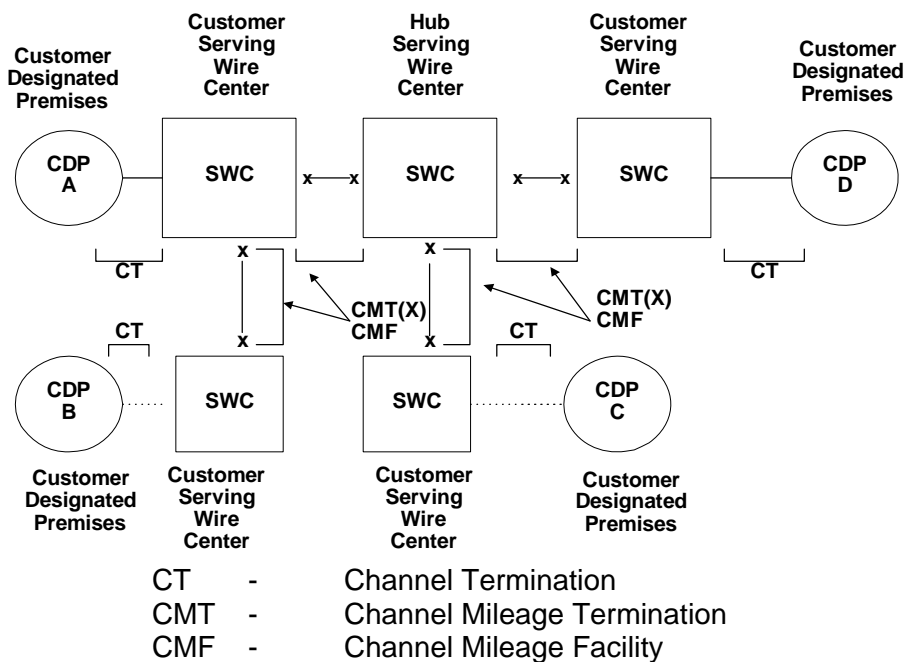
Customer Designated Premises

Customer Serving Wire Center

Hub Serving Wire Center

Customer Serving Wire Center

Customer Designated Premises

CDP A

SWC

x x

SWC

x x

SWC

CDP D

x

x

CT

CT

CMT(X) CMF

CMT(X) CMF

x

x

CT

CT

CDP B

SWC

SWC

CDP C

Customer Designated Premises

Customer Serving Wire Center

Customer Serving Wire Center

Customer Designated Premises

| | | |
|---|---|---|
| CT | - | Channel Termination |
| CMT | - | Channel Mileage Termination |
| CMF | - | Channel Mileage Facility |